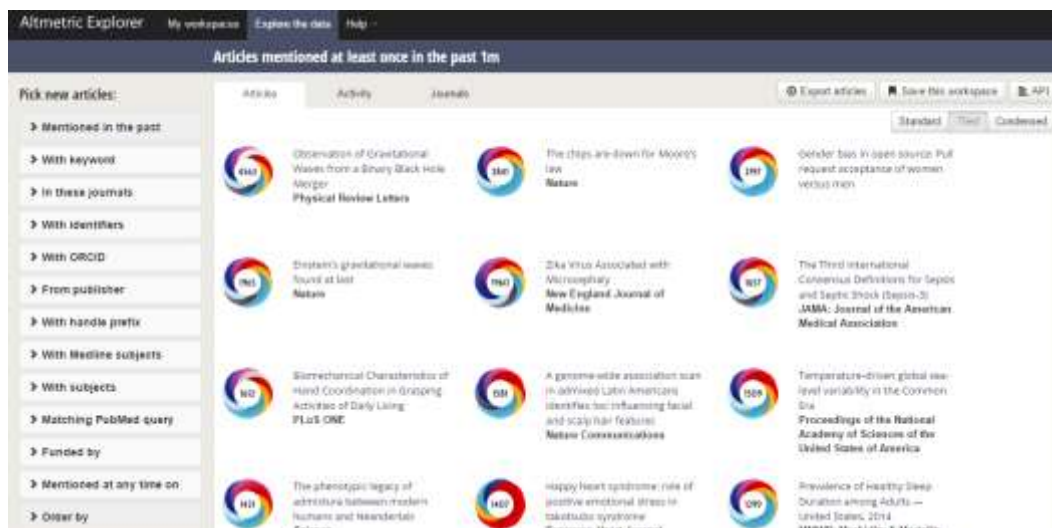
Altmetric Explorer My workspaces Explore the data Help

Articles mentioned at least once in the past 1m

Pick new articles:

> Mentioned in the past

> With keyword

> In these journals

> With identifiers

> With ORCID

> From publisher

> With handle prefix

> With Medline subjects

> With subjects

> Matching PubMed query

> Funded by

> Mentioned at any time on

> Order by

Articles Activity Journals

Export articles Save this workspace API

Standard Tiled Condensed

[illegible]
Observation of Gravitational Waves from a Binary Black Hole Merger
Physical Review Letters

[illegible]
The chips are down for Moore's law
Nature

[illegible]
Gender bias in open source: Pull request acceptance of women versus men

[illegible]
Einstein's gravitational waves found at last
Nature

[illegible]
Zika Virus Associated with Microcephaly
New England Journal of Medicine

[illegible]
The Third International Consensus Definitions for Sepsis and Septic Shock (Sepsis-3)
JAMA: Journal of the American Medical Association

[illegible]
Biomechanical Characteristics of Hand Coordination in Grasping Activities of Daily Living
PLoS ONE

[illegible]
A genome-wide association scan in admixed Latin Americans identifies loci influencing facial and scalp hair features
Nature Communications

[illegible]
Temperature-driven global sea-level variability in the Common Era
Proceedings of the National Academy of Sciences of the United States of America

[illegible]
The phenotypic legacy of admixture between modern humans and Neandertals
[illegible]

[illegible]
Happy heart syndrome: role of positive emotional stress in takotsubo syndrome
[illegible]

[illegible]
Prevalence of Healthy Sleep Duration among Adults — United States, 2014
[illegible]